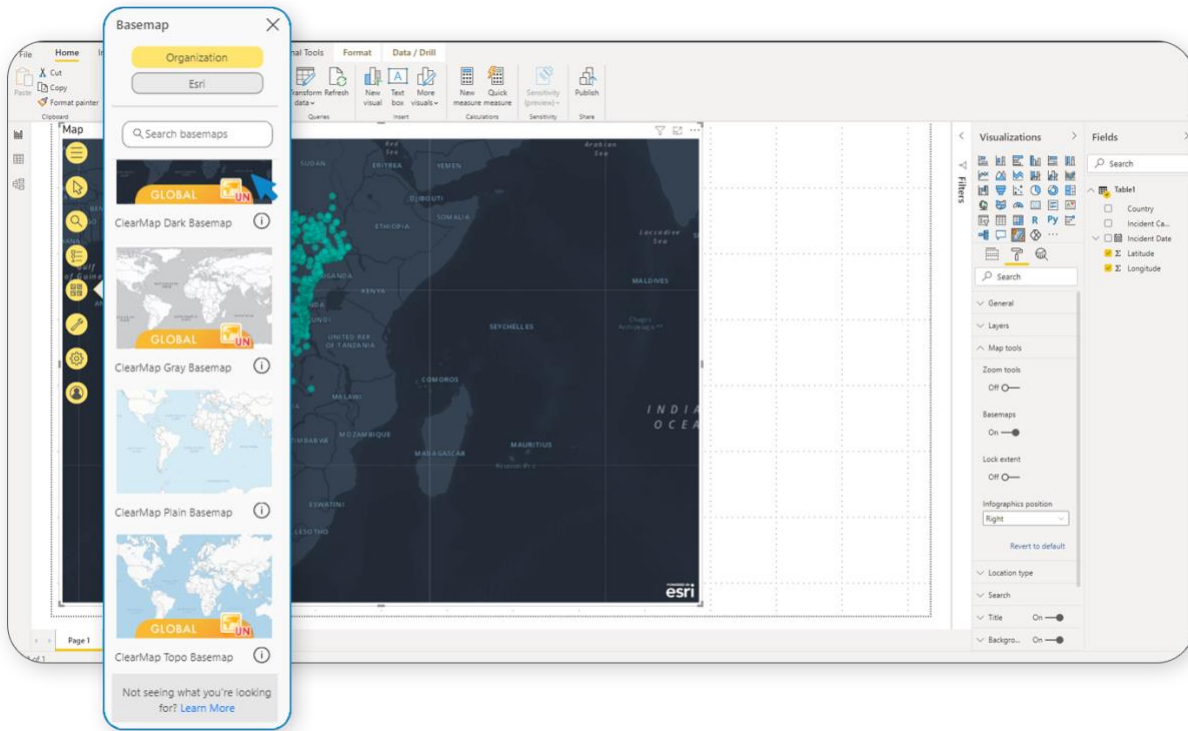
Basemap

Organization

Esri

Search basemaps

GLOBAL UN

ClearMap Dark Basemap

GLOBAL UN

ClearMap Gray Basemap

ClearMap Plain Basemap

GLOBAL UN

ClearMap Topo Basemap

Not seeing what you're looking for? Learn More

File Home In nal Tools Format Data / Drill

Paste Cut Copy Format painter Clipboard

Transform data Refresh Queries

New visual Text box More visuals Insert

New measure Quick measure Calculations

Sensitivity (preview) Sensitivity

Publish Share

Map

SUDAN ERITREA YEMEN DJIBOUTI SOMALIA ETHIOPIA KENYA UGANDA UNITED REP. OF TANZANIA SEYCHELLES MALDIVES COMOROS MALAWI MOZAMBIQUE MADAGASCAR MAURITIUS ESWATINI LESOTHO Arabian Sea Laccadive Sea INDIA OCEA

esri

Page 1

Filters

Visualizations

Fields

Search

Table1

Country

Incident Ca...

Incident Date

Latitude

Longitude

Search

General

Layers

Map tools

Zoom tools

Off

Basemaps

On

Lock extent

Off

Infographics position

Right

Revert to default

Location type

Search

Title On

Backgro... On